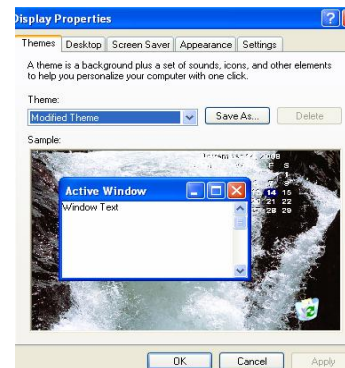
Display Properties

Themes Desktop Screen Saver Appearance Settings

A theme is a background plus a set of sounds, icons, and other elements to help you personalize your computer with one click.

Theme:

Modified Theme

Save As...

Delete

Sample:

Active Window

Window Text

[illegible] 2008
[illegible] S
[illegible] 14 15
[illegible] 21 22
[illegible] 28 29

OK

Cancel

Apply